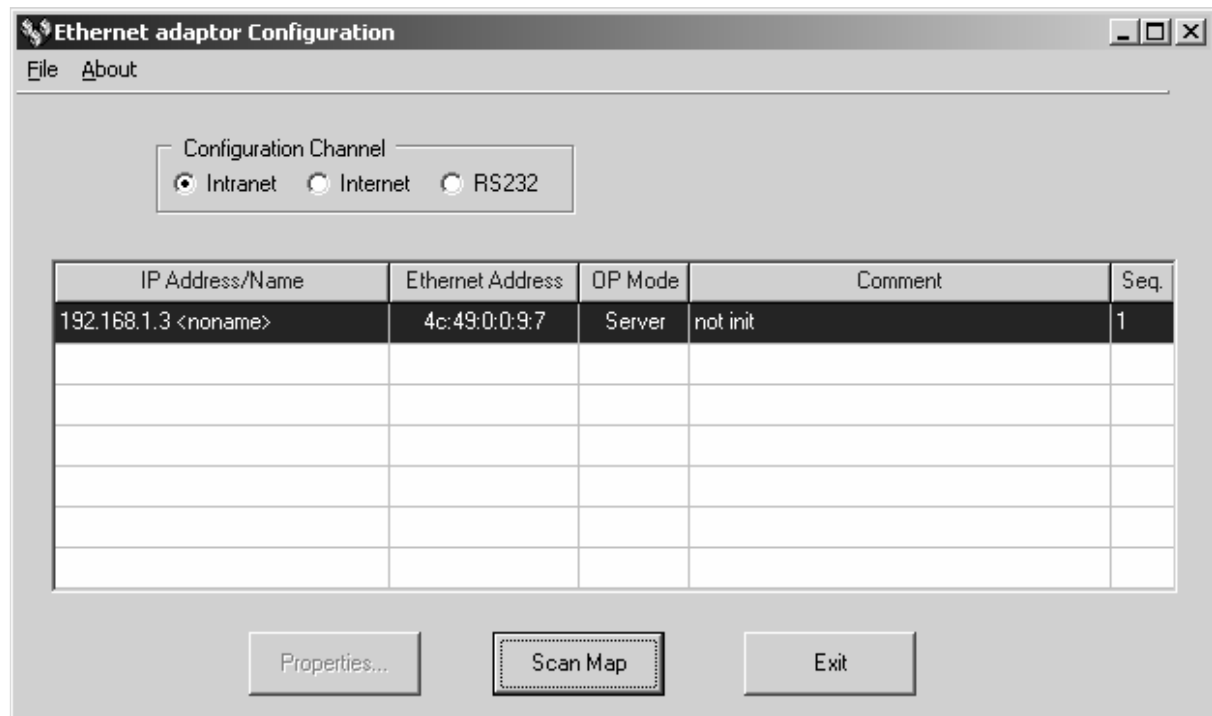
Ethernet adaptor Configuration

File About

Configuration Channel
Intranet Internet RS232

| IP Address/Name | Ethernet Address | OP Mode | Comment | Seq. |
|---|---|---|---|---|
| 192.168.1.3 <noname> | 4c:49:0:0:9:7 | Server | not init | 1 |
| | | | | |
| | | | | |
| | | | | |
| | | | | |
| | | | | |
| | | | | |

Properties... Scan Map Exit